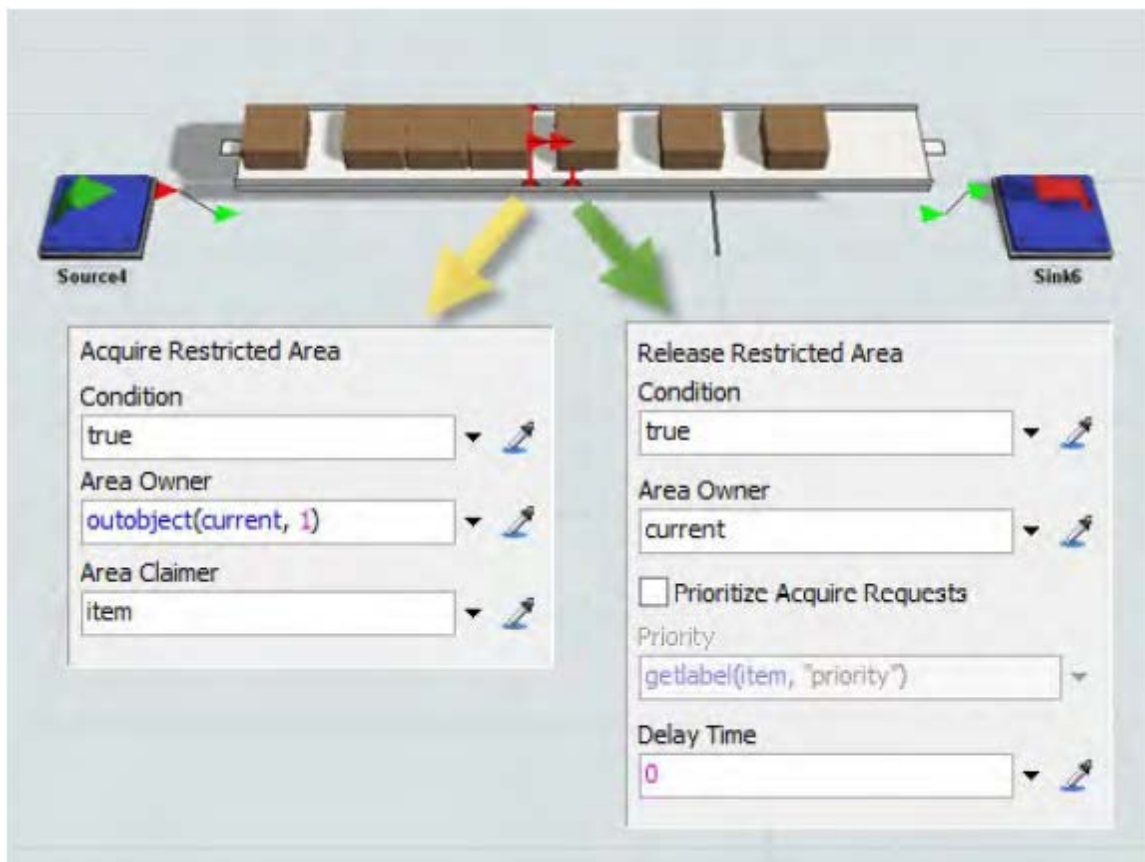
Source4

Sink6

Acquire Restricted Area

Condition

true

Area Owner

outobject(current, 1)

Area Claimer

item

Release Restricted Area

Condition

true

Area Owner

current

Prioritize Acquire Requests

Priority

getlabel(item, "priority")

Delay Time

0